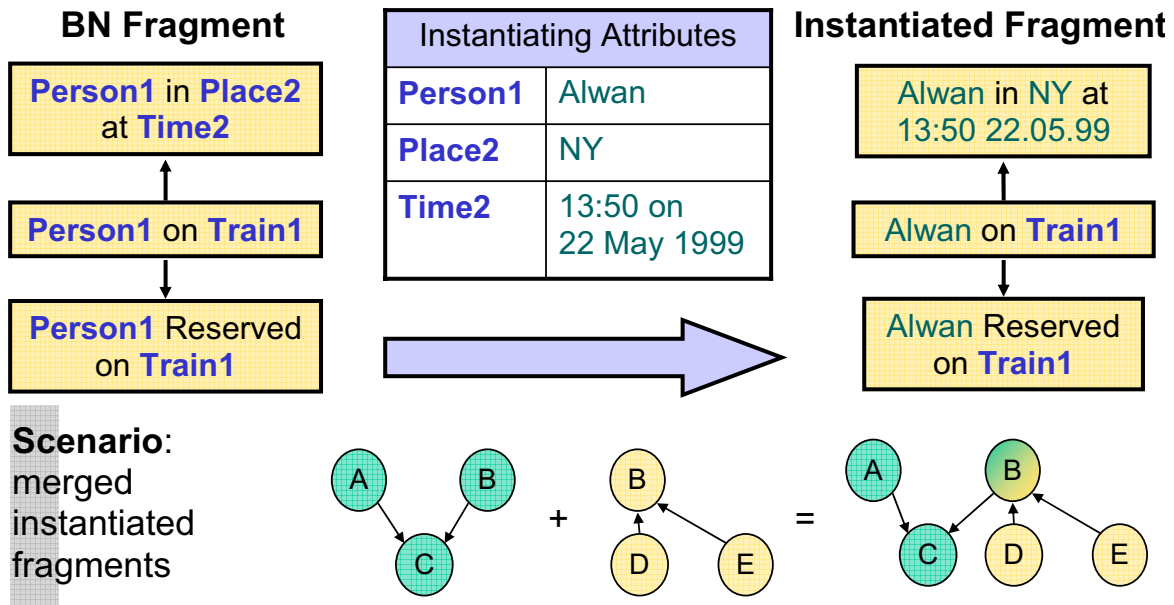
BN Fragment

Person1 in Place2 at Time2

Person1 on Train1

Person1 Reserved on Train1

| Instantiating Attributes | |
|---|---|
| Person1 | Alwan |
| Place2 | NY |
| Time2 | 13:50 on 22 May 1999 |

Instantiated Fragment

Alwan in NY at 13:50 22.05.99

Alwan on Train1

Alwan Reserved on Train1

Scenario: merged instantiated fragments

A B C + B D E = A B C D E